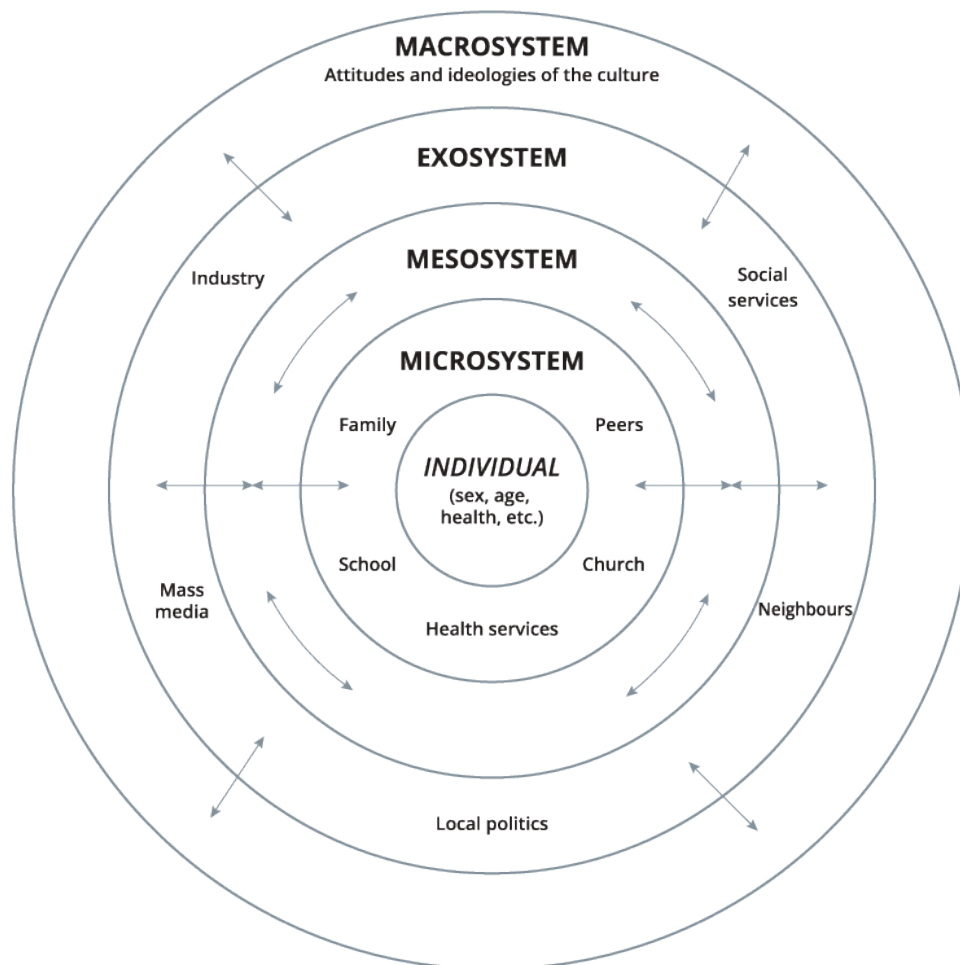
MACROSYSTEM
Attitudes and ideologies of the culture

EXOSYSTEM

Industry

Social services

MESOSYSTEM

MICROSYSTEM

Family

Peers

INDIVIDUAL
(sex, age, health, etc.)

School

Church

Health services

Mass media

Neighbours

Local politics